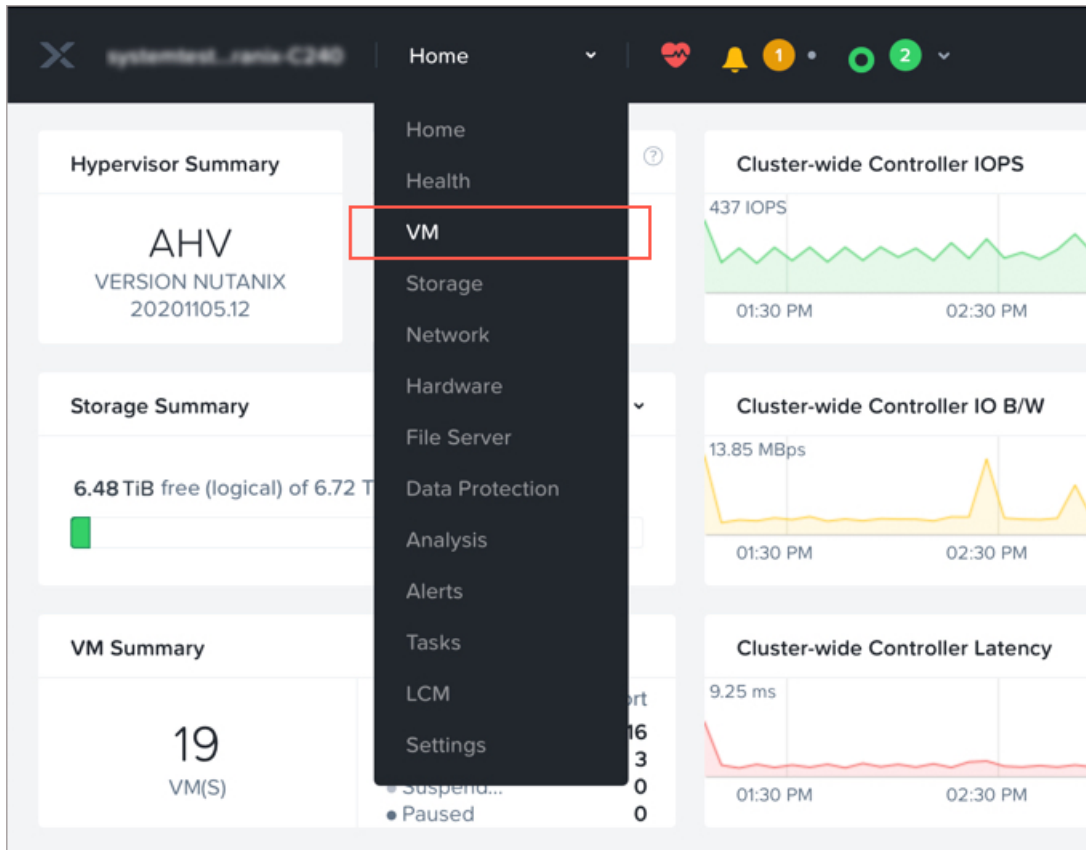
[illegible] Home

1 2

Hypervisor Summary

AHV
VERSION NUTANIX
20201105.12

Storage Summary

6.48 TiB free (logical) of 6.72 T

VM Summary

19
VM(S)

rt
16
3
Suspend... 0
Paused 0

Home
Health
VM
Storage
Network
Hardware
File Server
Data Protection
Analysis
Alerts
Tasks
LCM
Settings

Cluster-wide Controller IOPS
437 IOPS
01:30 PM 02:30 PM

Cluster-wide Controller IO B/W
13.85 MBps
01:30 PM 02:30 PM

Cluster-wide Controller Latency
9.25 ms
01:30 PM 02:30 PM